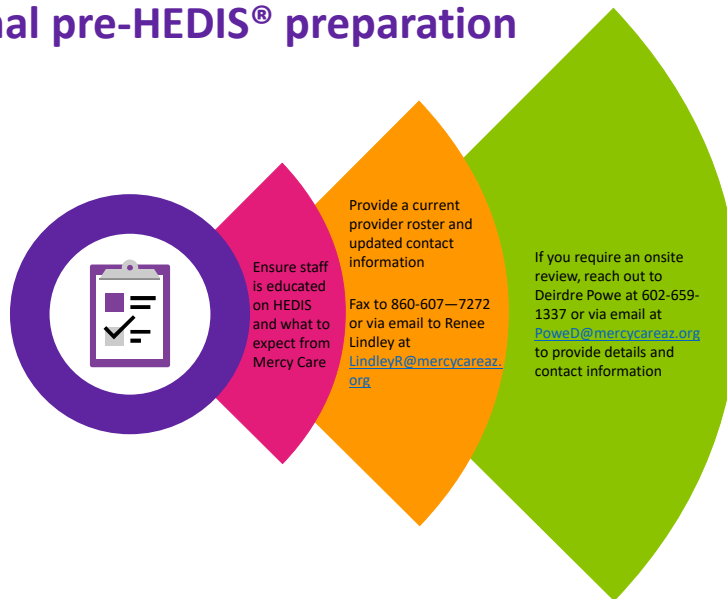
al pre-HEDIS® preparation

Ensure staff is educated on HEDIS and what to expect from Mercy Care

Provide a current provider roster and updated contact information

Fax to 860-607—7272 or via email to Renee Lindley at LindleyR@mercycareaz.org

If you require an onsite review, reach out to Deirdre Powe at 602-659-1337 or via email at PoweD@mercycareaz.org to provide details and contact information